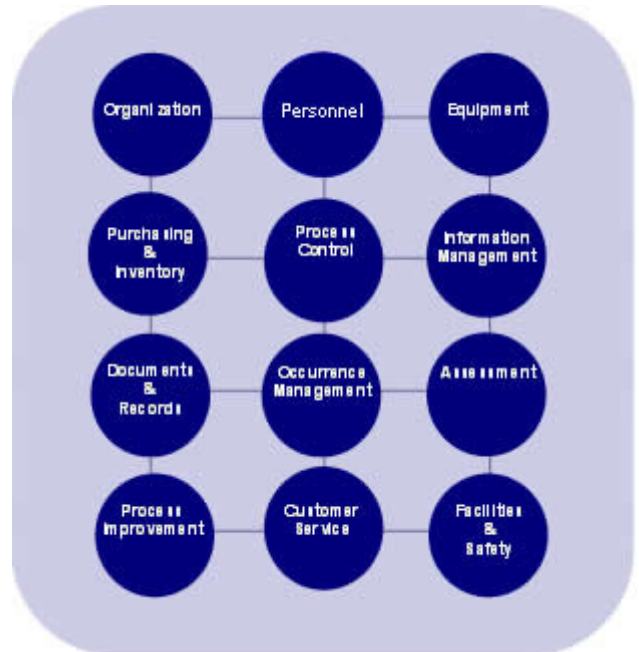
Organization

Personnel

Equipment

Purchasing & Inventory

Process Control

Information Management

Documents & Records

Occurrence Management

Assessment

Process Improvement

Customer Service

Facilities & Safety